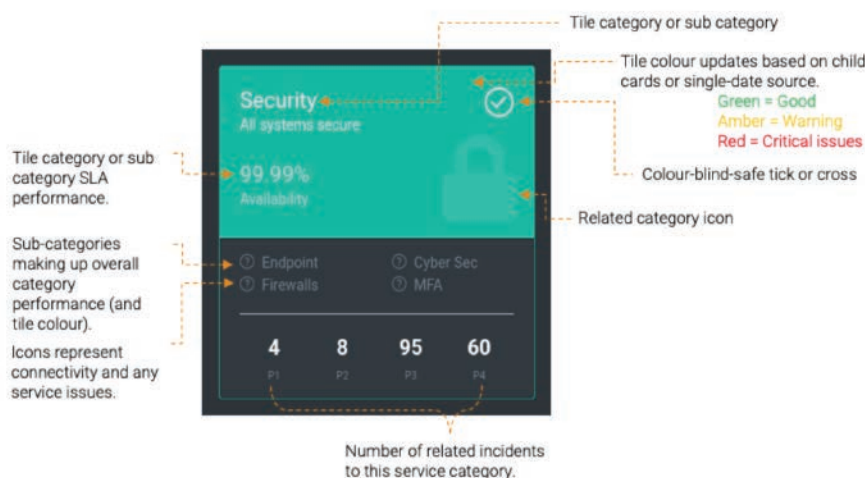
Tile category or sub category

Tile colour updates based on child cards or single-date source.
Green = Good
Amber = Warning
Red = Critical issues

Security
All systems secure

Tile category or sub category SLA performance.

99.99%
Availability

Colour-blind-safe tick or cross

Related category icon

Sub-categories making up overall category performance (and tile colour).

Icons represent connectivity and any service issues.

Endpoint
Cyber Sec
Firewalls
MFA

| 4 | 8 | 95 | 60 |
|---|---|---|---|
| P1 | P2 | P3 | P4 |

Number of related incidents to this service category.